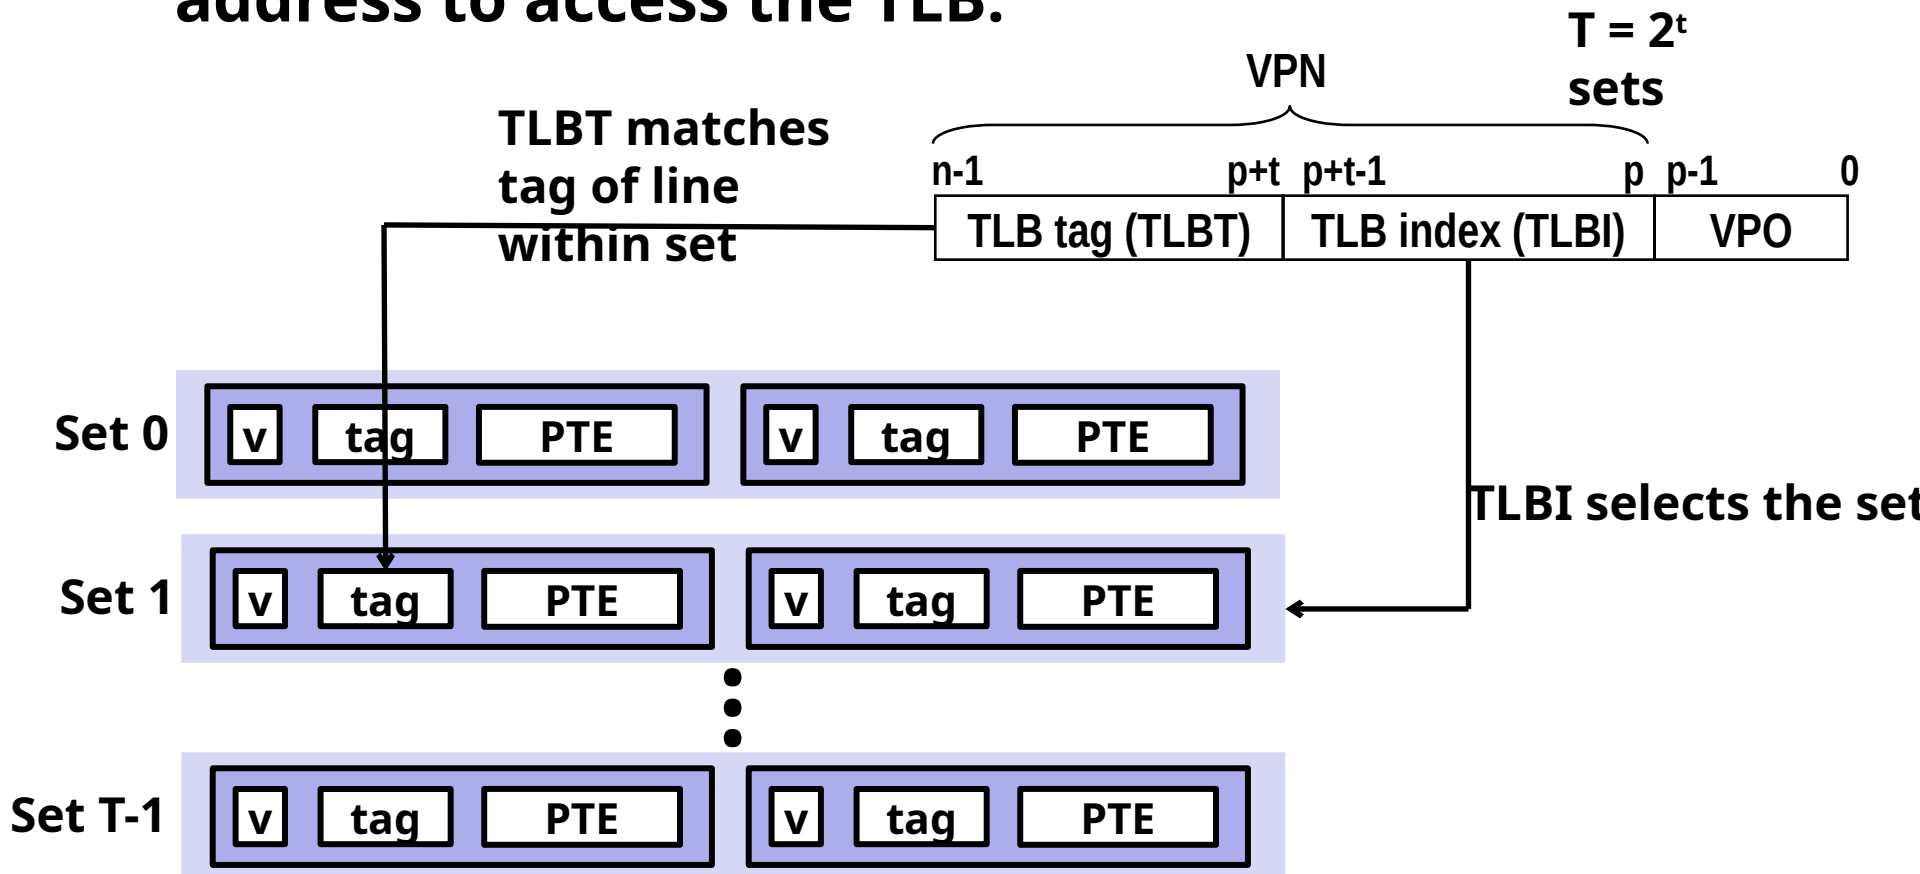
address to access the TLB.

$T = 2^t$ sets

VPN

TLBT matches tag of line within set

n-1 p+t p+t-1 p p-1 0

| TLB tag (TLBT) | TLB index (TLBI) | VPO |
|---|---|---|

Set 0 v tag PTE v tag PTE

TLBI selects the set

Set 1 v tag PTE v tag PTE

Set T-1 v tag PTE v tag PTE